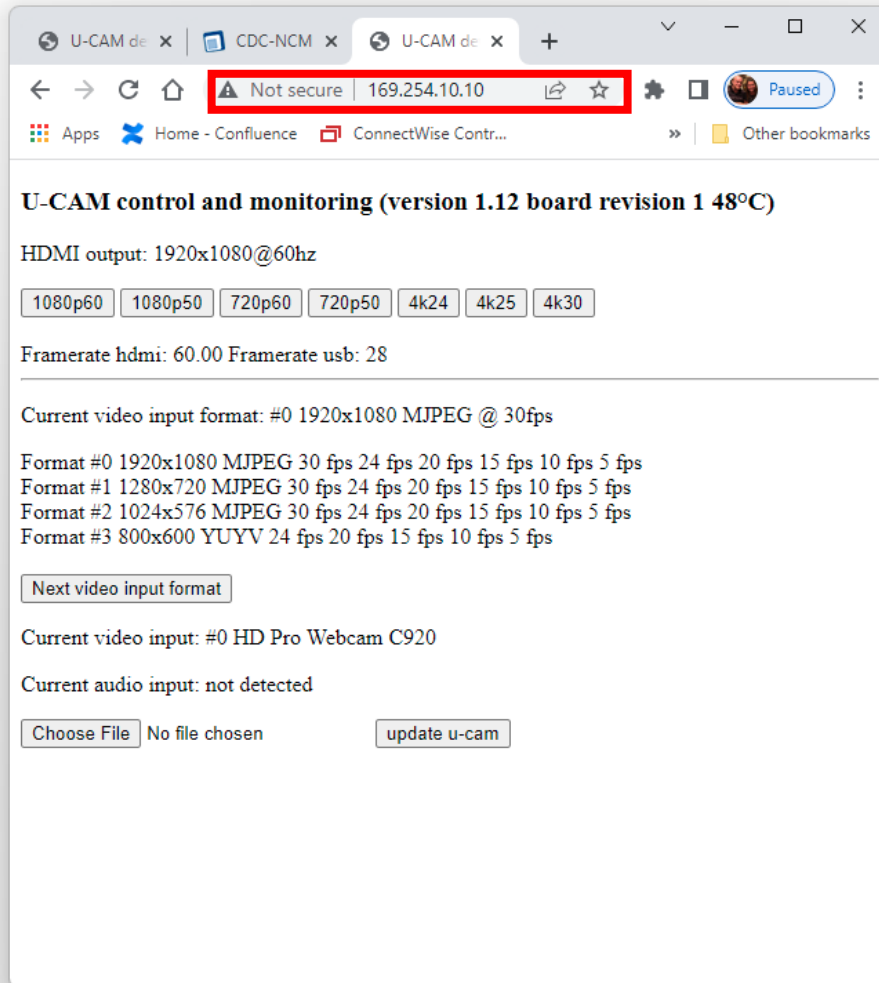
U-CAM de × | CDC-NCM × | U-CAM de × +

Not secure | 169.254.10.10

Paused

Apps Home - Confluence ConnectWise Contr... » Other bookmarks

**U-CAM control and monitoring (version 1.12 board revision 1 48°C)**

HDMI output: 1920x1080@60hz

1080p60 1080p50 720p60 720p50 4k24 4k25 4k30

Framerate hdmi: 60.00 Framerate usb: 28

Current video input format: #0 1920x1080 MJPEG @ 30fps

Format #0 1920x1080 MJPEG 30 fps 24 fps 20 fps 15 fps 10 fps 5 fps
Format #1 1280x720 MJPEG 30 fps 24 fps 20 fps 15 fps 10 fps 5 fps
Format #2 1024x576 MJPEG 30 fps 24 fps 20 fps 15 fps 10 fps 5 fps
Format #3 800x600 YUYV 24 fps 20 fps 15 fps 10 fps 5 fps

Next video input format

Current video input: #0 HD Pro Webcam C920

Current audio input: not detected

Choose File No file chosen update u-cam